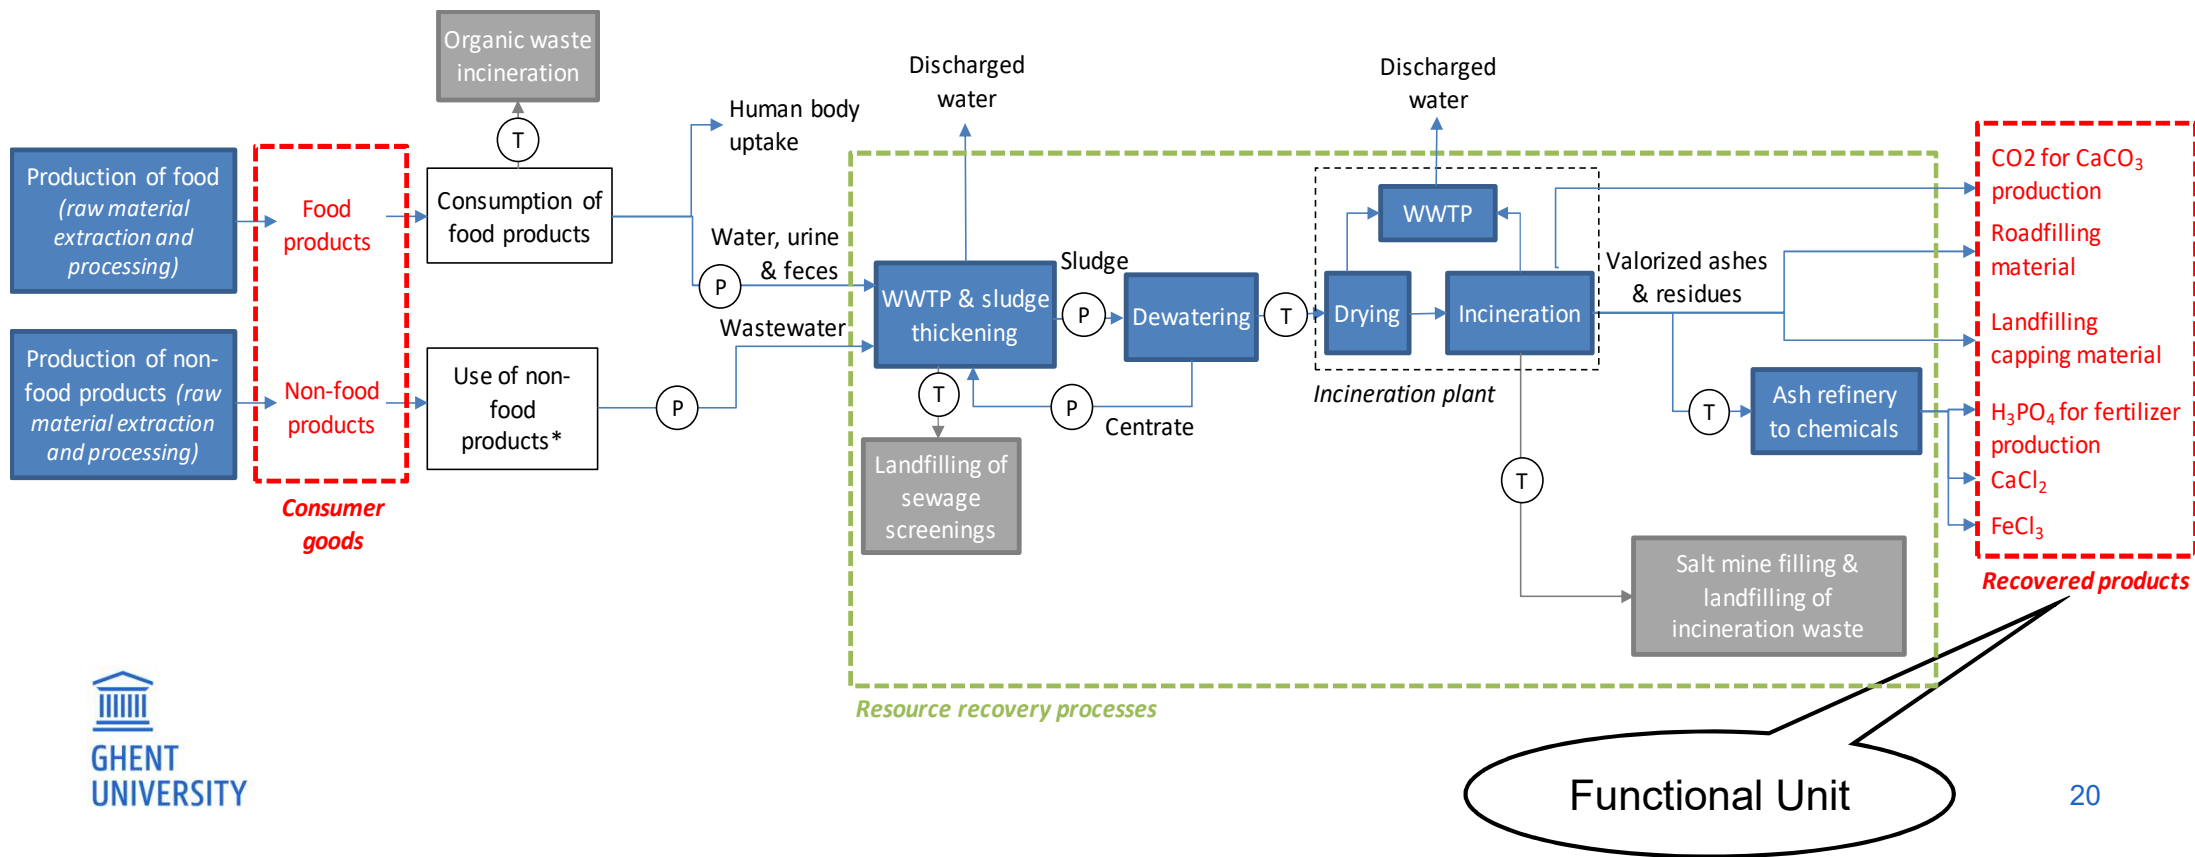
Organic waste incineration

T

Production of food (raw material extraction and processing)

Food products

Consumption of food products

Human body uptake

Water, urine & feces

P

Discharged water

Discharged water

Production of non-food products (raw material extraction and processing)

Non-food products

Use of non-food products*

P

Wastewater

Consumer goods

WWTP & sludge thickening

Sludge

P

Dewatering

T

Drying

WWTP

Incineration

Valorized ashes & residues

Incineration plant

T

Landfilling of sewage screenings

P

Centrate

T

Ash refinery to chemicals

T

Salt mine filling & landfilling of incineration waste

Resource recovery processes

CO2 for $CaCO_3$ production

Roadfilling material

Landfilling capping material

$H_3PO_4$ for fertilizer production

$CaCl_2$

$FeCl_3$

Recovered products

Functional Unit

GHENT UNIVERSITY

20